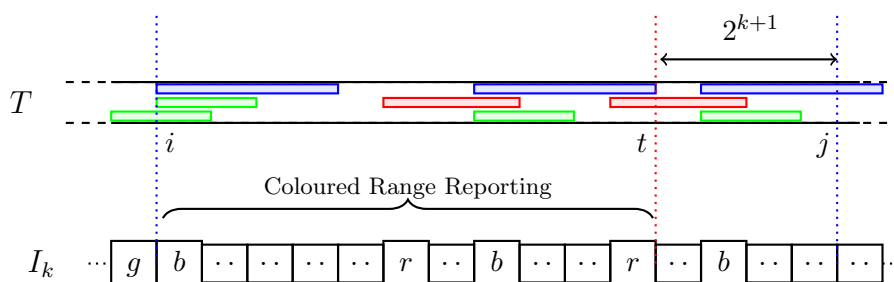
$2^{k+1}$

$T$

$i$ $t$ $j$

Coloured Range Reporting

$I_k$ $\cdots$ $g$ $b$ $\cdot\cdot$ $\cdot\cdot$ $\cdot\cdot$ $\cdot\cdot$ $r$ $\cdot\cdot$ $b$ $\cdot\cdot$ $\cdot\cdot$ $r$ $\cdot\cdot$ $b$ $\cdot\cdot$ $\cdot\cdot$ $\cdot\cdot$ $\cdot$